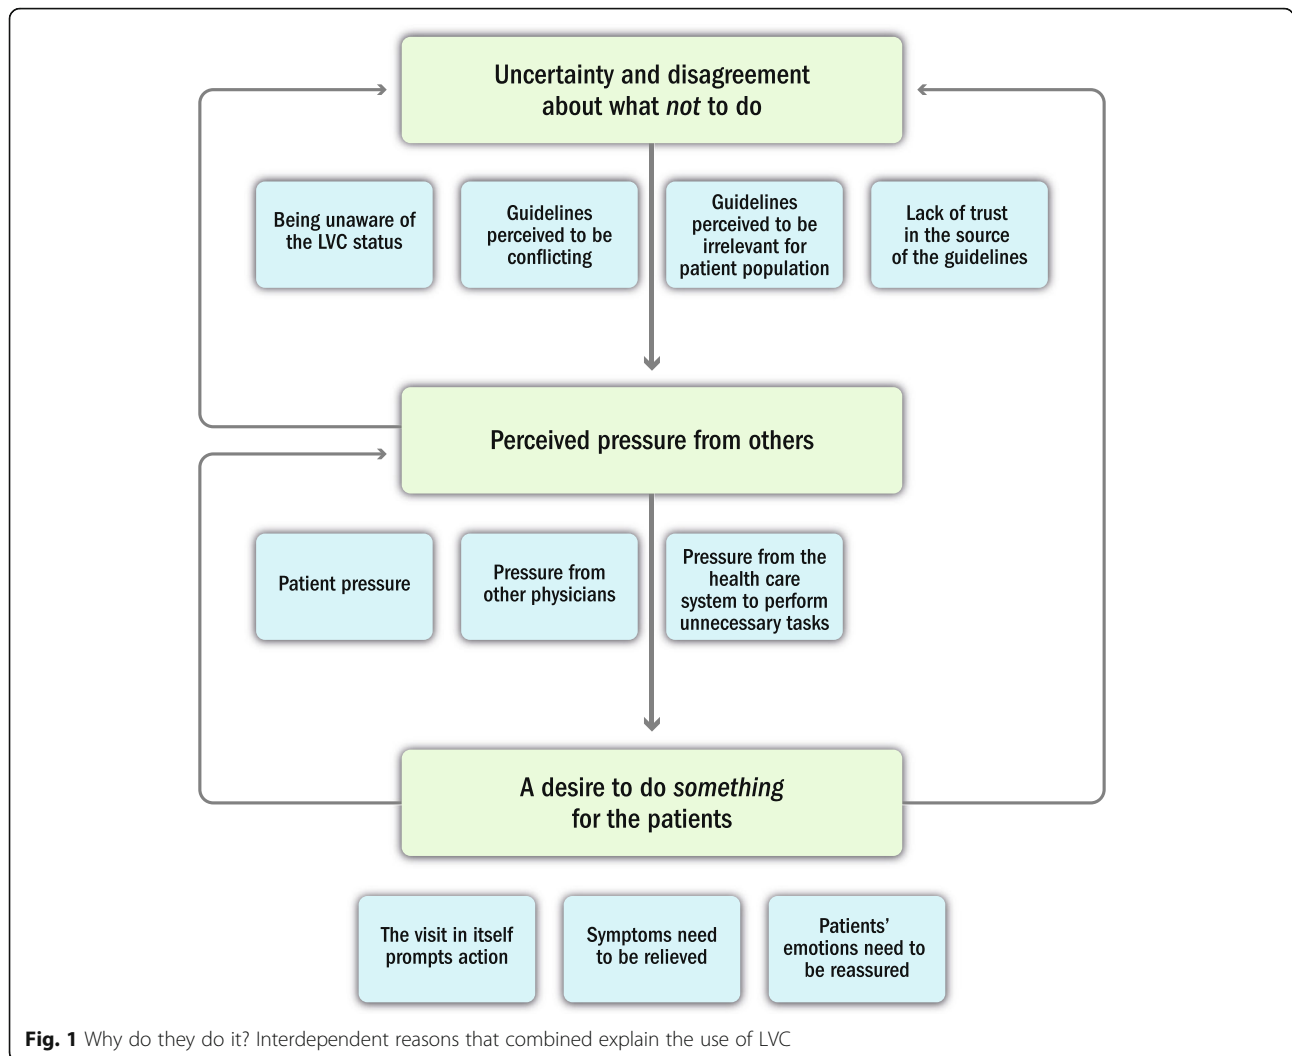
Uncertainty and disagreement about what *not* to do

Being unaware of the LVC status

Guidelines perceived to be conflicting

Guidelines perceived to be irrelevant for patient population

Lack of trust in the source of the guidelines

Perceived pressure from others

Patient pressure

Pressure from other physicians

Pressure from the health care system to perform unnecessary tasks

A desire to do *something* for the patients

The visit in itself prompts action

Symptoms need to be relieved

Patients' emotions need to be reassured

**Fig. 1** Why do they do it? Interdependent reasons that combined explain the use of LVC